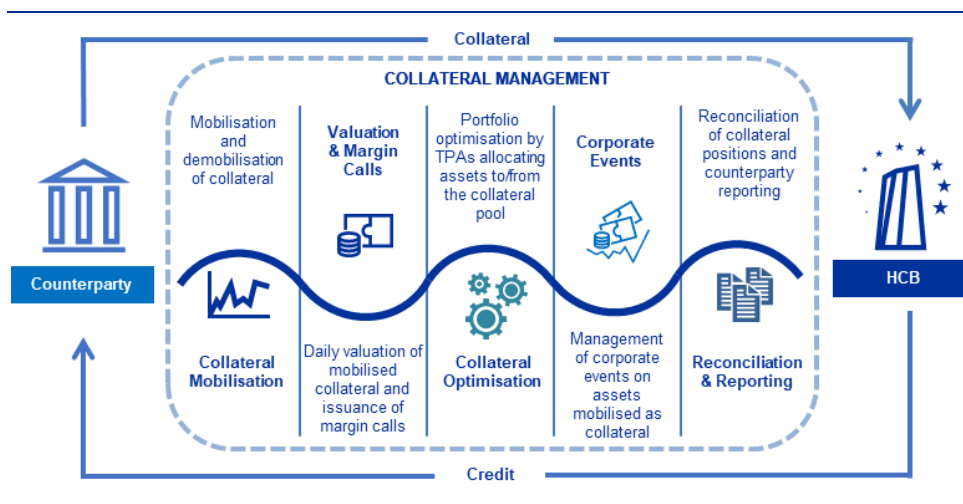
Collateral

COLLATERAL MANAGEMENT

Mobilisation and demobilisation of collateral

Valuation & Margin Calls

Portfolio optimisation by TPAs allocating assets to/from the collateral pool

Corporate Events

Reconciliation of collateral positions and counterparty reporting

Counterparty

HCB

Collateral Mobilisation

Daily valuation of mobilised collateral and issuance of margin calls

Collateral Optimisation

Management of corporate events on assets mobilised as collateral

Reconciliation & Reporting

Credit